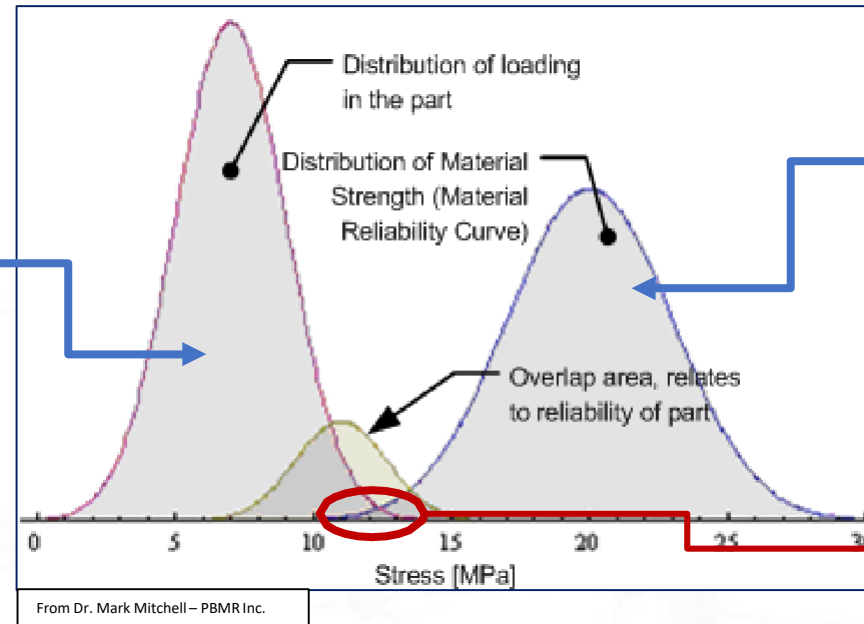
Distribution of loading in the part

Distribution of Material Strength (Material Reliability Curve)

Overlap area, relates to reliability of part

0
5
10
15
20
25
3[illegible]

Stress [MPa]

From Dr. Mark Mitchell – PBMR Inc.